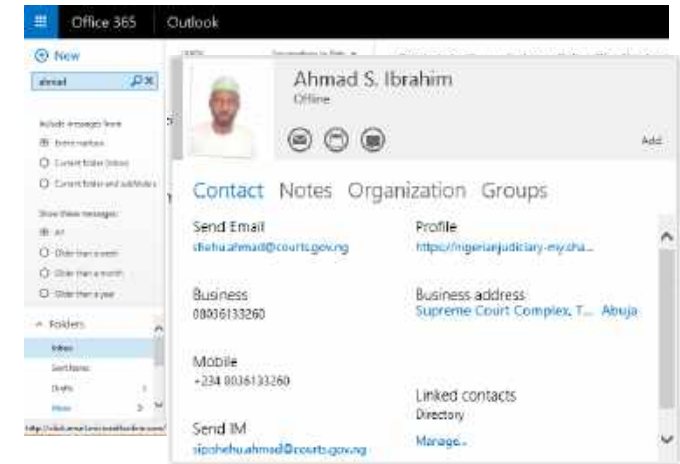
Office 365 Outlook

New

ahmad

Include messages from
Entire mailbox
Current folder (Inbox)
Current folder and subfolders

Show these messages
All
Older than a week
Older than a month
Older than a year

Folders
Inbox
Sent Items
Drafts
More

Ahmad S. Ibrahim
Offline

Add

Contact Notes Organization Groups

Send Email
shehu.ahmad@courts.gov.ng

Profile
https://nigerianjudiciary-my.sha...

Business
08036133260

Business address
Supreme Court Complex, T... Abuja

Mobile
+234 8036133260

Linked contacts
Directory

Send IM
sip:shehu.ahmad@courts.gov.ng

Manage...